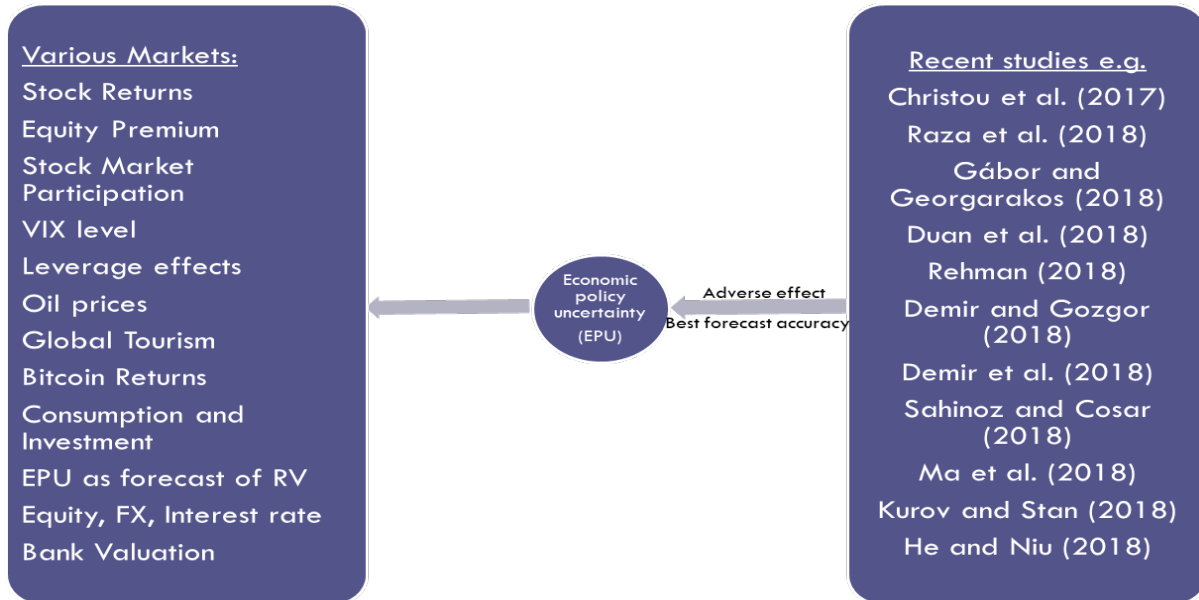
Various Markets:
Stock Returns
Equity Premium
Stock Market Participation
VIX level
Leverage effects
Oil prices
Global Tourism
Bitcoin Returns
Consumption and Investment
EPU as forecast of RV
Equity, FX, Interest rate
Bank Valuation

Economic policy uncertainty (EPU)

Adverse effect
Best forecast accuracy

Recent studies e.g.
Christou et al. (2017)
Raza et al. (2018)
Gábor and Georgarakos (2018)
Duan et al. (2018)
Rehman (2018)
Demir and Gozgor (2018)
Demir et al. (2018)
Sahinoz and Cosar (2018)
Ma et al. (2018)
Kurov and Stan (2018)
He and Niu (2018)